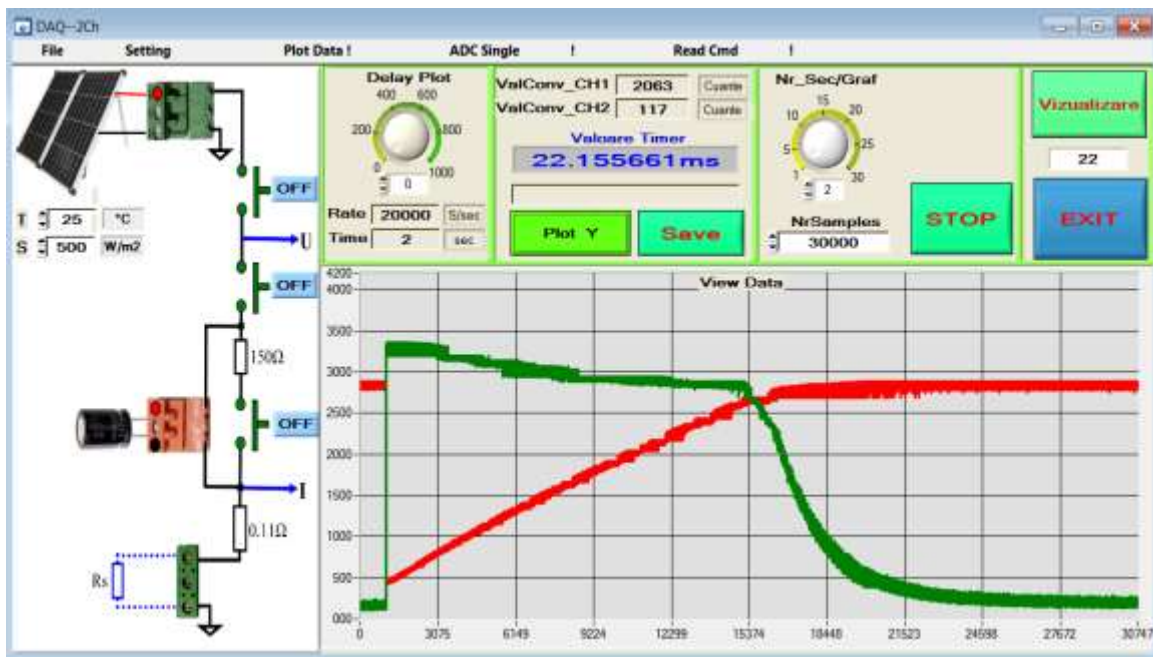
DAQ--2Ch

File Setting Plot Data ! ADC Single ! Read Cmd !

Delay Plot
400 600
200 800
0 1000
0

Rate 20000 S/sec
Time 2 sec

ValConv_CH1 2063 Cuante
ValConv_CH2 117 Cuante

Valoare Timer
22.155661ms

Plot Y
Save

Nr_Sec/Graf
15
10 20
5 25
1 30
2

NrSamples
30000

STOP

Vizualizare
22
EXIT

OFF
U
OFF
150Ω
OFF
I
0.11Ω
Rs

T 25 °C
S 500 W/m2

View Data

4200
4000
3500
3000
2500
2000
1500
1000
500
000
0 3075 6149 9224 12299 15374 18448 21523 24598 27672 30747